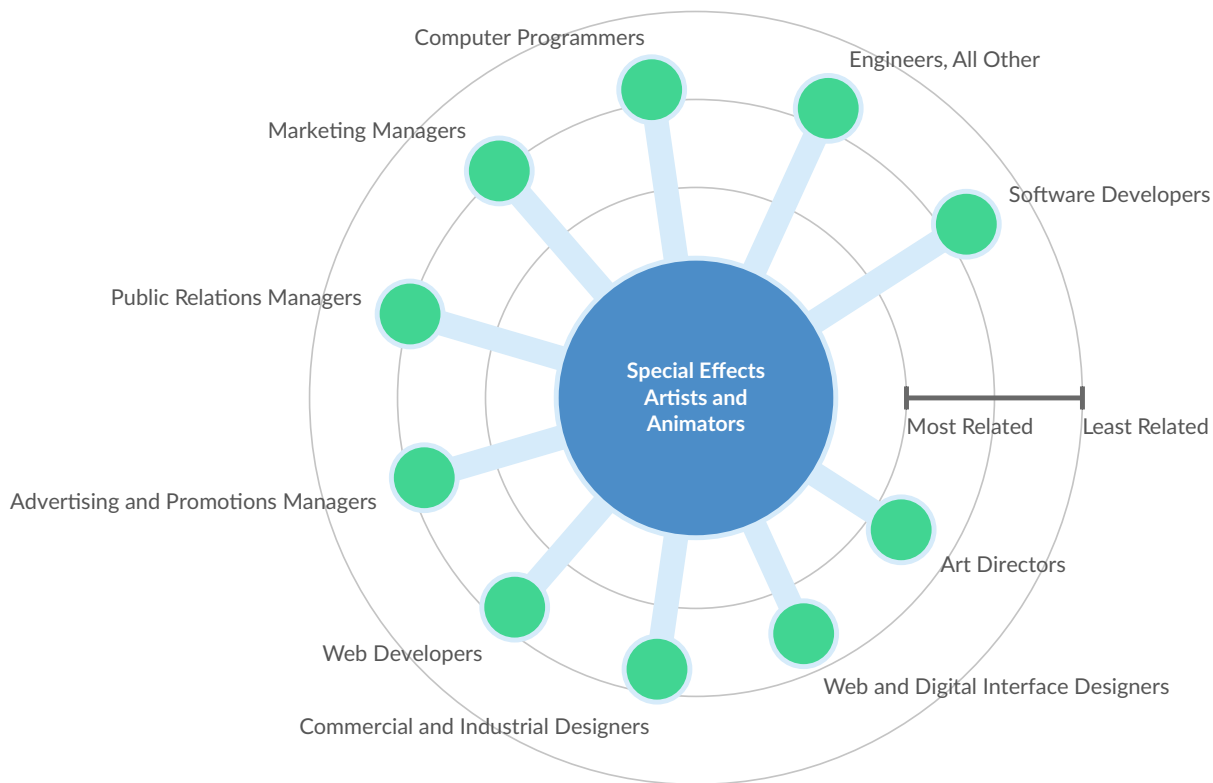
Computer Programmers

Engineers, All Other

Marketing Managers

Software Developers

Public Relations Managers

Special Effects Artists and Animators

Most Related

Least Related

Advertising and Promotions Managers

Art Directors

Web Developers

Web and Digital Interface Designers

Commercial and Industrial Designers